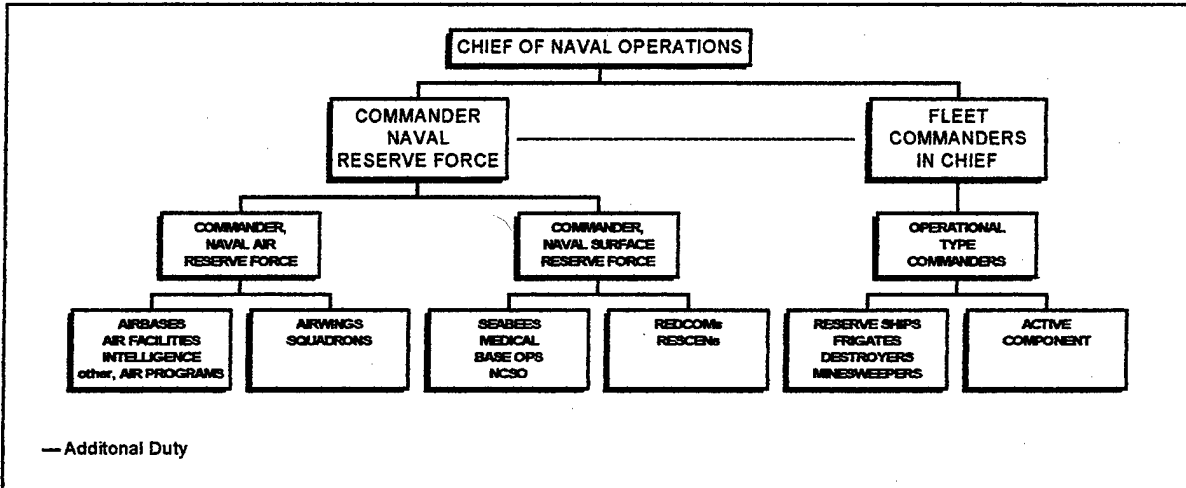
CHIEF OF NAVAL OPERATIONS

COMMANDER NAVAL RESERVE FORCE

FLEET COMMANDERS IN CHIEF

COMMANDER, NAVAL AIR RESERVE FORCE

COMMANDER, NAVAL SURFACE RESERVE FORCE

OPERATIONAL TYPE COMMANDERS

AIRBASES
AIR FACILITIES
INTELLIGENCE
other, AIR PROGRAMS

AIRWINGS
SQUADRONS

SEABEES
MEDICAL
BASE OPS
NCSO

REDCOMs
RESCENs

RESERVE SHIPS
FRIGATES
DESTROYERS
MINESWEEPERS

ACTIVE COMPONENT

— Additonal Duty